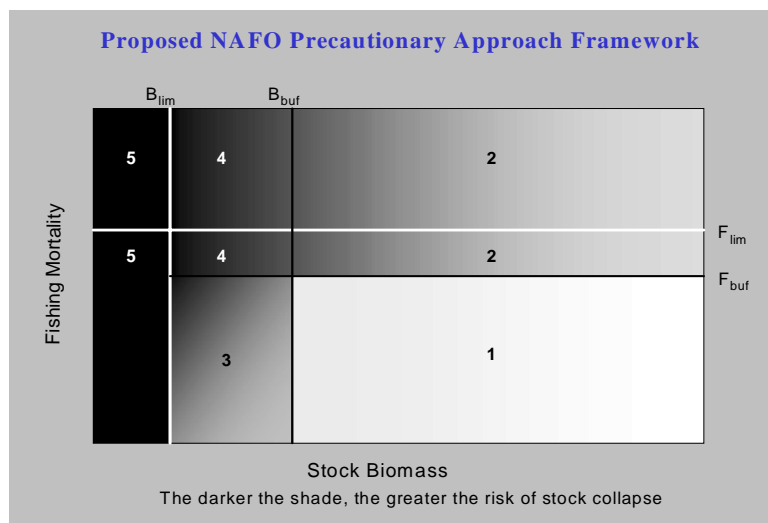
Proposed NAFO Precautionary Approach Framework

$B_{lim}$ $B_{buf}$

5 4 2

5 4 2

$F_{lim}$

$F_{buf}$

3 1

Fishing Mortality

Stock Biomass

The darker the shade, the greater the risk of stock collapse